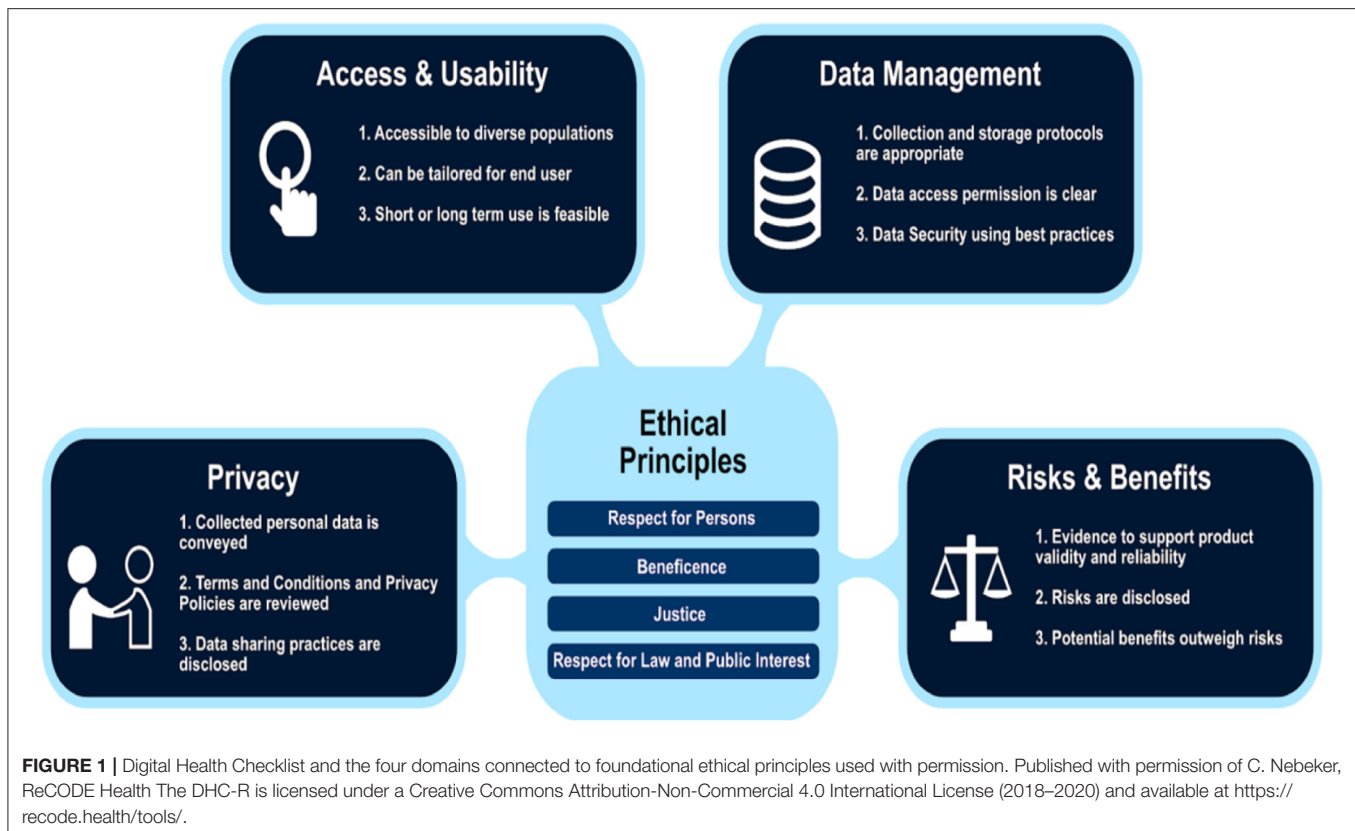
Access & Usability

1. Accessible to diverse populations

2. Can be tailored for end user

3. Short or long term use is feasible

Data Management

1. Collection and storage protocols are appropriate

2. Data access permission is clear

3. Data Security using best practices

Privacy

1. Collected personal data is conveyed

2. Terms and Conditions and Privacy Policies are reviewed

3. Data sharing practices are disclosed

Ethical Principles

Respect for Persons

Beneficence

Justice

Respect for Law and Public Interest

Risks & Benefits

1. Evidence to support product validity and reliability

2. Risks are disclosed

3. Potential benefits outweigh risks

FIGURE 1 | Digital Health Checklist and the four domains connected to foundational ethical principles used with permission. Published with permission of C. Nebeker, ReCODE Health The DHC-R is licensed under a Creative Commons Attribution-Non-Commercial 4.0 International License (2018–2020) and available at https://recode.health/tools/.